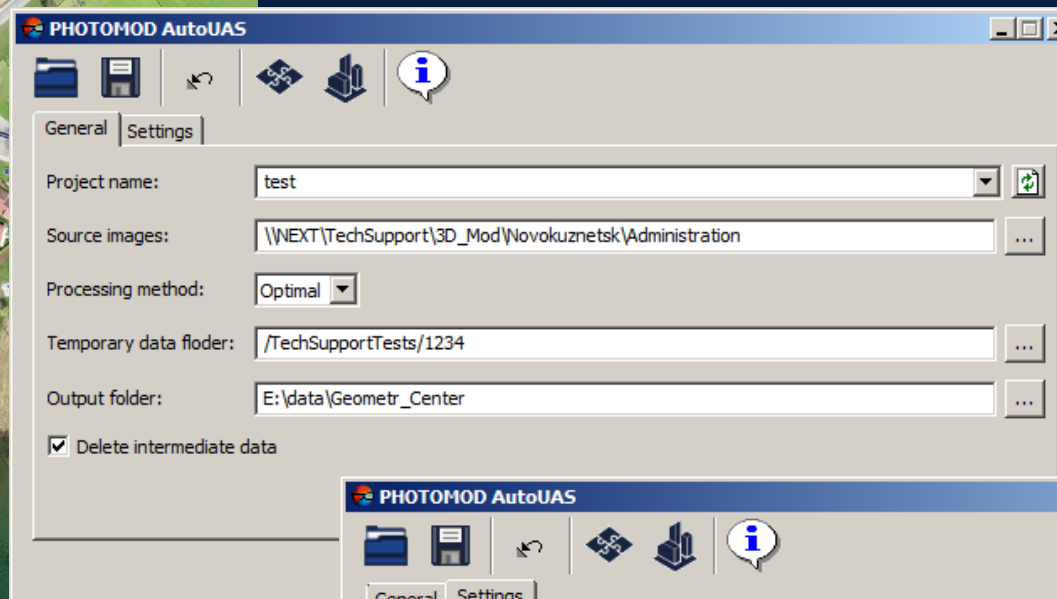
PHOTOMOD AutoUAS

General Settings

Project name: test

Source images: \\NEXT\TechSupport\3D_Mod\Novokuznetsk\Administration ...

Processing method: Optimal

Temporary data floder: /TechSupportTests/1234 ...

Output folder: E:\data\Geometr_Center ...

Delete intermediate data

PHOTOMOD AutoUAS

General Settings